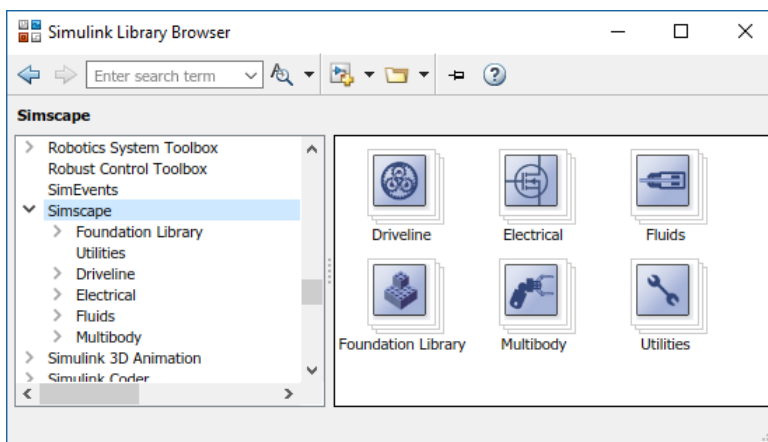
Simulink Library Browser

Enter search term

Simscape

Robotics System Toolbox
Robust Control Toolbox
SimEvents
Simscape
Foundation Library
Utilities
Driveline
Electrical
Fluids
Multibody
Simulink 3D Animation
Simulink Coder

Driveline
Electrical
Fluids
Foundation Library
Multibody
Utilities